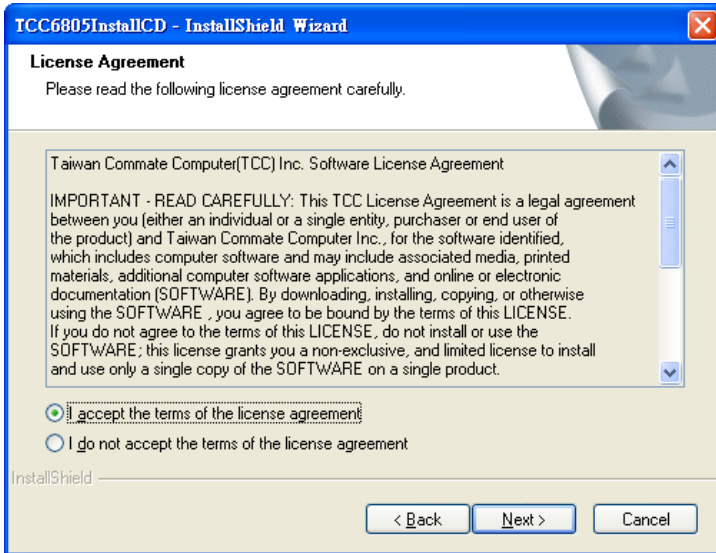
TCC6805InstallCD - InstallShield Wizard

License Agreement

Please read the following license agreement carefully.

Taiwan Commate Computer(TCC) Inc. Software License Agreement

IMPORTANT - READ CAREFULLY: This TCC License Agreement is a legal agreement between you (either an individual or a single entity, purchaser or end user of the product) and Taiwan Commate Computer Inc., for the software identified, which includes computer software and may include associated media, printed materials, additional computer software applications, and online or electronic documentation (SOFTWARE). By downloading, installing, copying, or otherwise using the SOFTWARE , you agree to be bound by the terms of this LICENSE. If you do not agree to the terms of this LICENSE, do not install or use the SOFTWARE; this license grants you a non-exclusive, and limited license to install and use only a single copy of the SOFTWARE on a single product.

I accept the terms of the license agreement

I do not accept the terms of the license agreement

InstallShield

< Back

Next >

Cancel